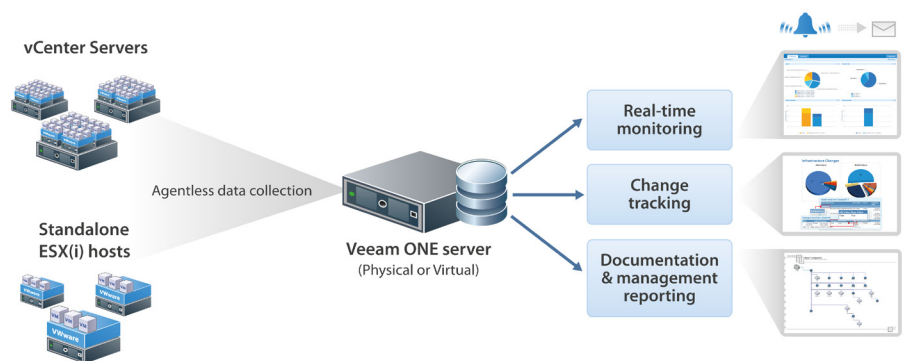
vCenter Servers

Standalone ESX(i) hosts

Agentless data collection

Veeam ONE server
(Physical or Virtual)

Real-time monitoring

Change tracking

Documentation & management reporting

Infrastructure Changes